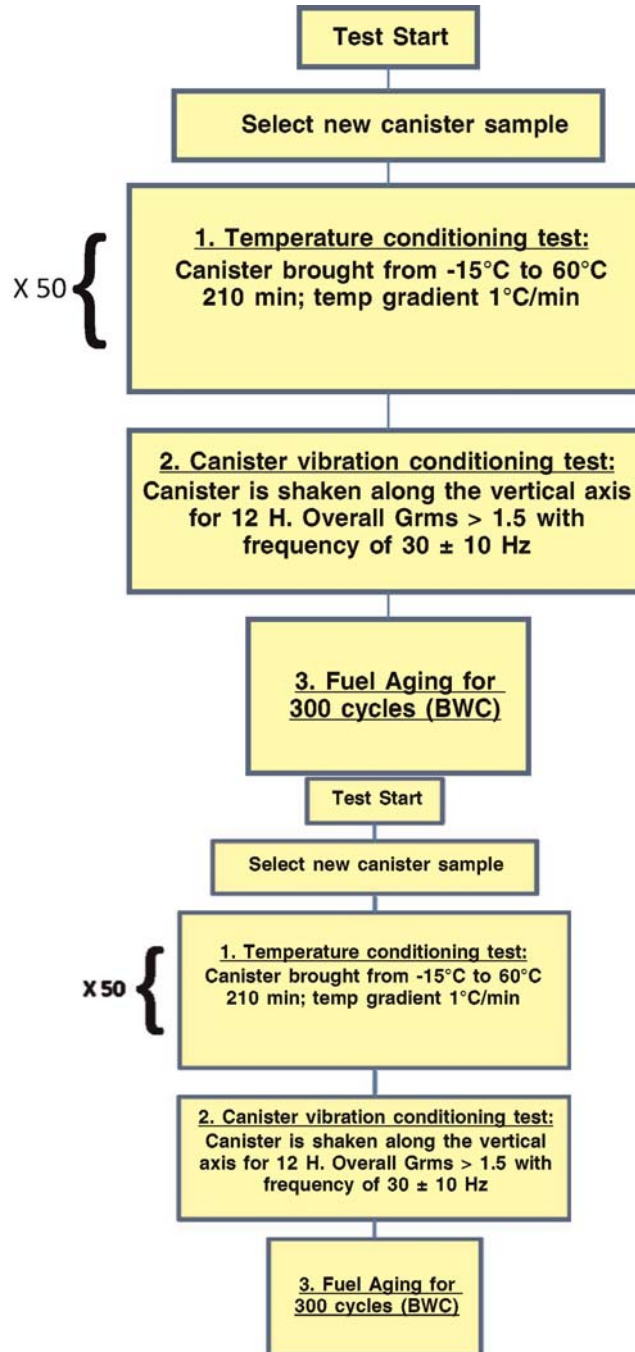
Test Start

Select new canister sample

X 50

1. Temperature conditioning test:
Canister brought from -15°C to 60°C 210 min; temp gradient 1°C/min

2. Canister vibration conditioning test:
Canister is shaken along the vertical axis for 12 H. Overall Grms > 1.5 with frequency of 30 ± 10 Hz

3. Fuel Aging for 300 cycles (BWC)

Test Start

Select new canister sample

X 50

1. Temperature conditioning test:
Canister brought from -15°C to 60°C 210 min; temp gradient 1°C/min

2. Canister vibration conditioning test:
Canister is shaken along the vertical axis for 12 H. Overall Grms > 1.5 with frequency of 30 ± 10 Hz

3. Fuel Aging for 300 cycles (BWC)